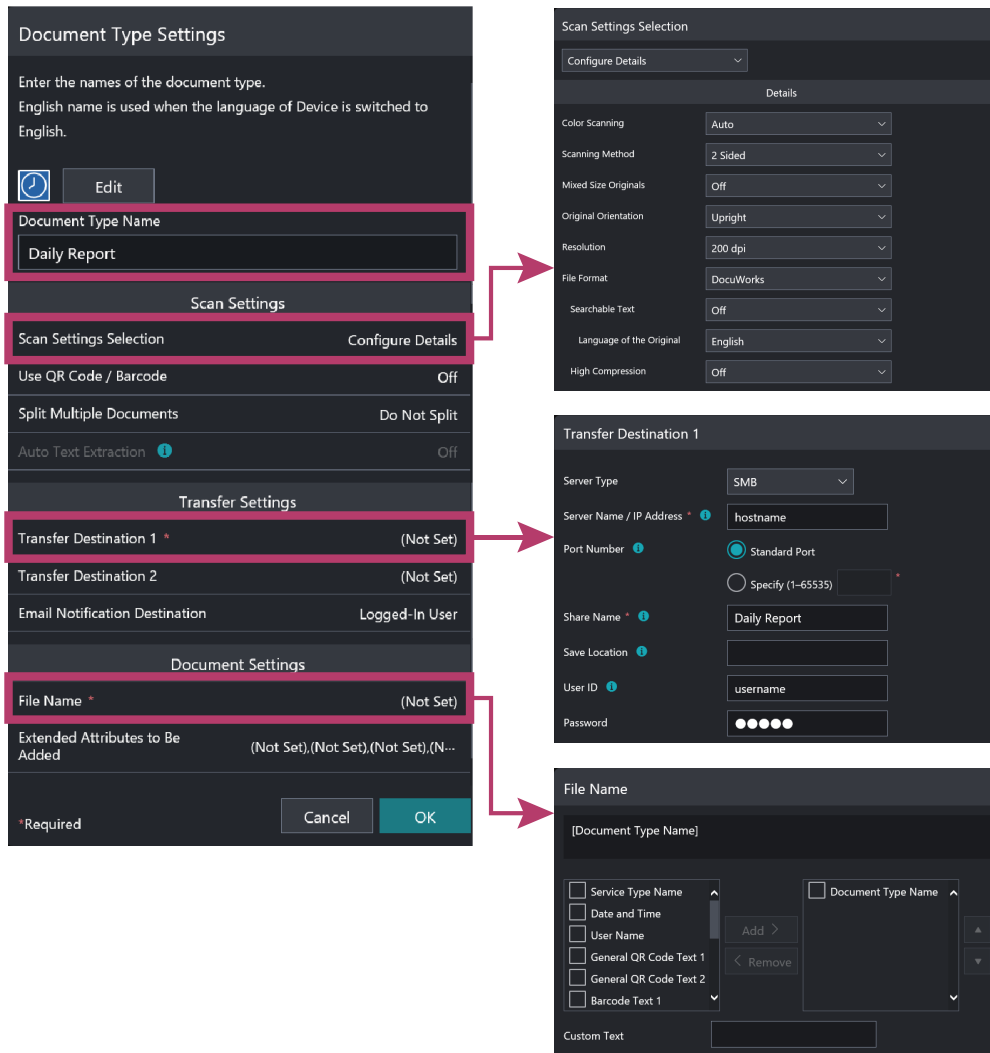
Document Type Settings

Enter the names of the document type.
English name is used when the language of Device is switched to English.

Edit

Document Type Name
Daily Report

Scan Settings
Scan Settings Selection Configure Details
Use QR Code / Barcode Off
Split Multiple Documents Do Not Split
Auto Text Extraction Off

Transfer Settings
Transfer Destination 1 * (Not Set)
Transfer Destination 2 (Not Set)
Email Notification Destination Logged-In User

Document Settings
File Name * (Not Set)
Extended Attributes to Be Added (Not Set),(Not Set),(Not Set),(N...

*Required
Cancel
OK

Scan Settings Selection
Configure Details
Details
| | |
|---|---|
| Color Scanning | Auto |
| Scanning Method | 2 Sided |
| Mixed Size Originals | Off |
| Original Orientation | Upright |
| Resolution | 200 dpi |
| File Format | DocuWorks |
| Searchable Text | Off |
| Language of the Original | English |
| High Compression | Off |

Transfer Destination 1
Server Type SMB
Server Name / IP Address * hostname
Port Number
Standard Port
Specify (1–65535) *
Share Name * Daily Report
Save Location
User ID username
Password ●●●●●

File Name
[Document Type Name]
Service Type Name
Date and Time
User Name
General QR Code Text 1
General QR Code Text 2
Barcode Text 1
Add >
< Remove
Document Type Name
Custom Text